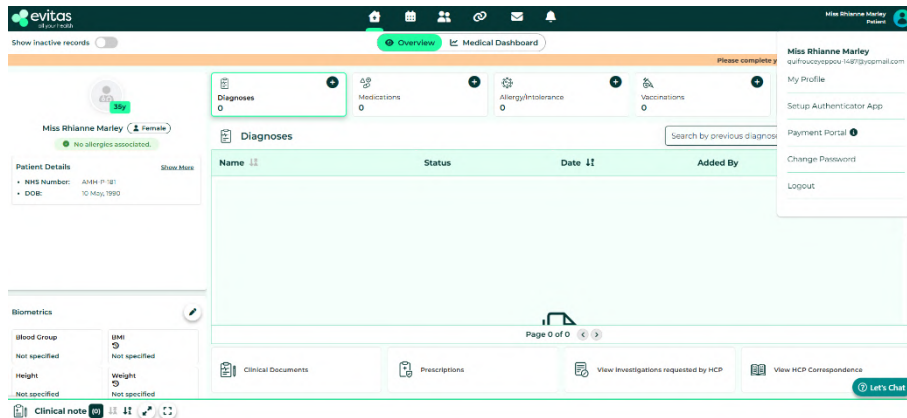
evitas
all your health

Miss Rhianne Marley
Patient

Show inactive records

Overview
Medical Dashboard

Please complete y

35y

Miss Rhianne Marley
Female

No allergies associated.

Patient Details
Show More

• NHS Number: AMH-P-181
• DOB: 10 May, 1990

Biometrics

Blood Group
Not specified

BMI
Not specified

Height
Not specified

Weight
Not specified

Diagnoses
0

Medications
0

Allergy/Intolerance
0

Vaccinations
0

Diagnoses

Search by previous diagnose

| Name | Status | Date | Added By |
|---|---|---|---|

Page 0 of 0

Clinical Documents

Prescriptions

View Investigations requested by HCP

View HCP Correspondence

Let's Chat

Clinical note (0)

Miss Rhianne Marley
quifrouceyeppou-1487@yopmail.com

My Profile

Setup Authenticator App

Payment Portal

Change Password

Logout